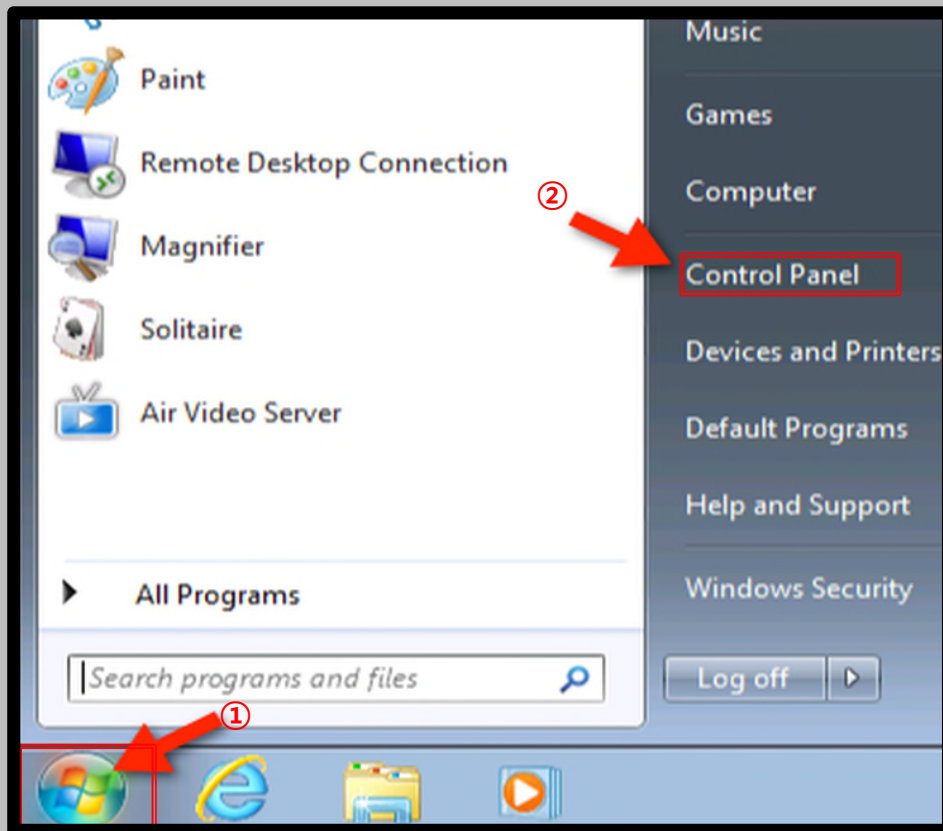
Paint
Remote Desktop Connection
Magnifier
Solitaire
Air Video Server

All Programs

Search programs and files

Music
Games
Computer
②
Control Panel
Devices and Printers
Default Programs
Help and Support
Windows Security

Log off

①